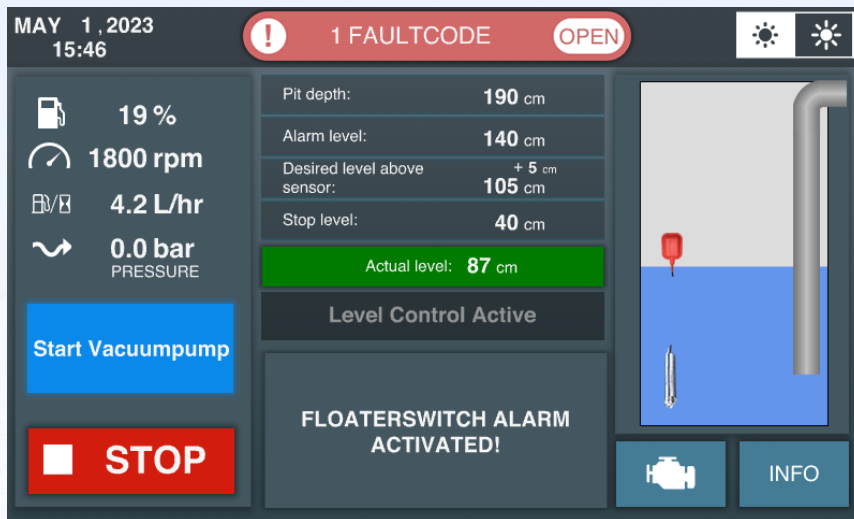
MAY 1 , 2023
15:46

!
1 FAULTCODE
OPEN

19 %
1800 rpm
4.2 L/hr
0.0 bar
PRESSURE

Start Vacuumpump

STOP

Pit depth: 190 cm
Alarm level: 140 cm
Desired level above sensor: + 5 cm 105 cm
Stop level: 40 cm

Actual level: 87 cm

Level Control Active

FLOATERSWITCH ALARM ACTIVATED!

INFO